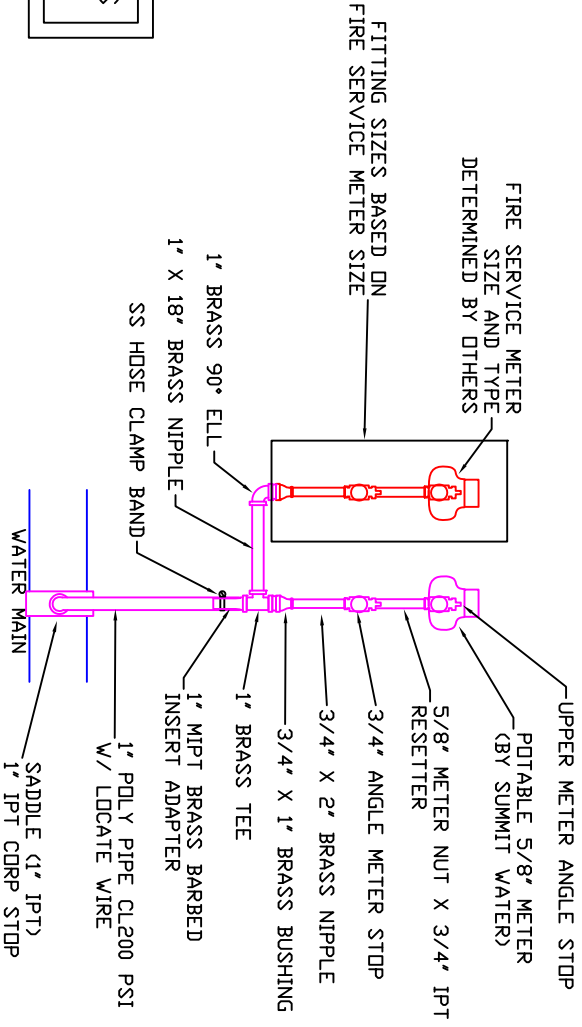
FIRE SERVICE METER SIZE AND TYPE DETERMINED BY OTHERS

FITTING SIZES BASED ON FIRE SERVICE METER SIZE

1" BRASS 90° ELL

1" X 18" BRASS NIPPLE

SS HOSE CLAMP BAND

WATER MAIN

UPPER METER ANGLE STOP

POTABLE 5/8" METER (BY SUMMIT WATER)

5/8" METER NUT X 3/4" IPT RESETTER

3/4" ANGLE METER STOP

3/4" X 2" BRASS NIPPLE

3/4" X 1" BRASS BUSHING

1" BRASS TEE

1" MIPT BRASS BARBED INSERT ADAPTER

1" POLY PIPE CL200 PSI W/ LOCATE WIRE

SADDLE (1" IPT) 1" IPT CORP STOP